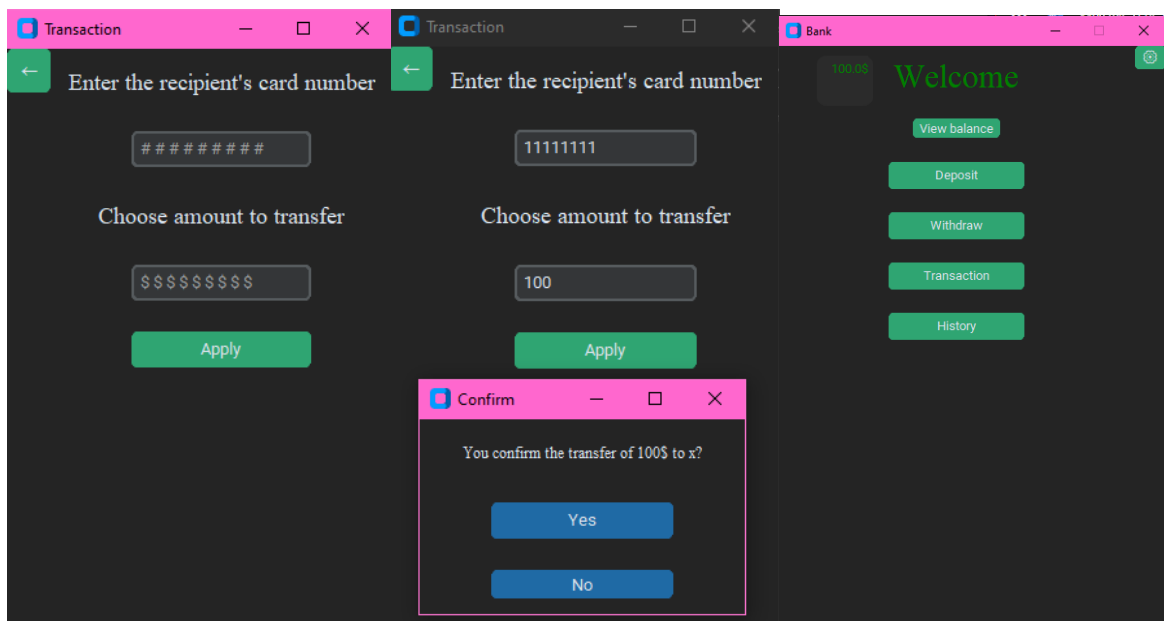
Transaction

←

Enter the recipient's card number

#########

Choose amount to transfer

$$$$$$$$$

Apply

Transaction

←

Enter the recipient's card number

11111111

Choose amount to transfer

100

Apply

Confirm

You confirm the transfer of 100$ to x?

Yes

No

Bank

100.0$

Welcome

View balance

Deposit

Withdraw

Transaction

History